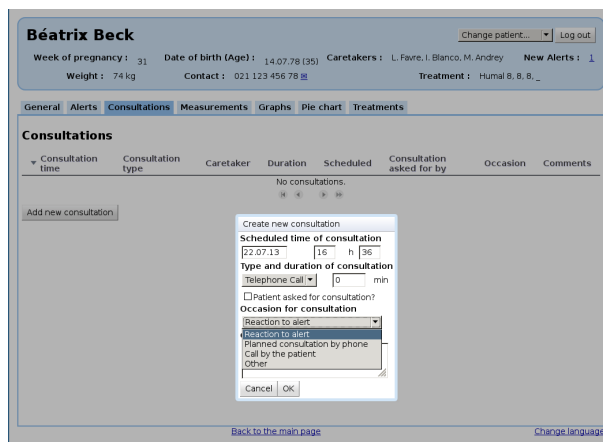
Béatrix Beck

Change patient... ▾ Log out

Week of pregnancy : 31 Date of birth (Age) : 14.07.78 (35) Caretakers : L. Favre, I. Blanco, M. Andrey New Alerts : 1

Weight : 74 kg Contact : 021 123 456 78 ✉ Treatment : Humal 8, 8, 8, _

General Alerts Consultations Measurements Graphs Pie chart Treatments

Consultations

| ▾ Consultation time | Consultation type | Caretaker | Duration | Scheduled | Consultation asked for by | Occasion | Comments |
|---|---|---|---|---|---|---|---|

No consultations.

Add new consultation

Create new consultation

Scheduled time of consultation

22.07.13 16 h 36

Type and duration of consultation

Telephone Call ▾ 0 min

☐ Patient asked for consultation?

Occasion for consultation

Reaction to alert ▾

Reaction to alert
Planned consultation by phone
Call by the patient
Other

Cancel OK

Back to the main page

Change language